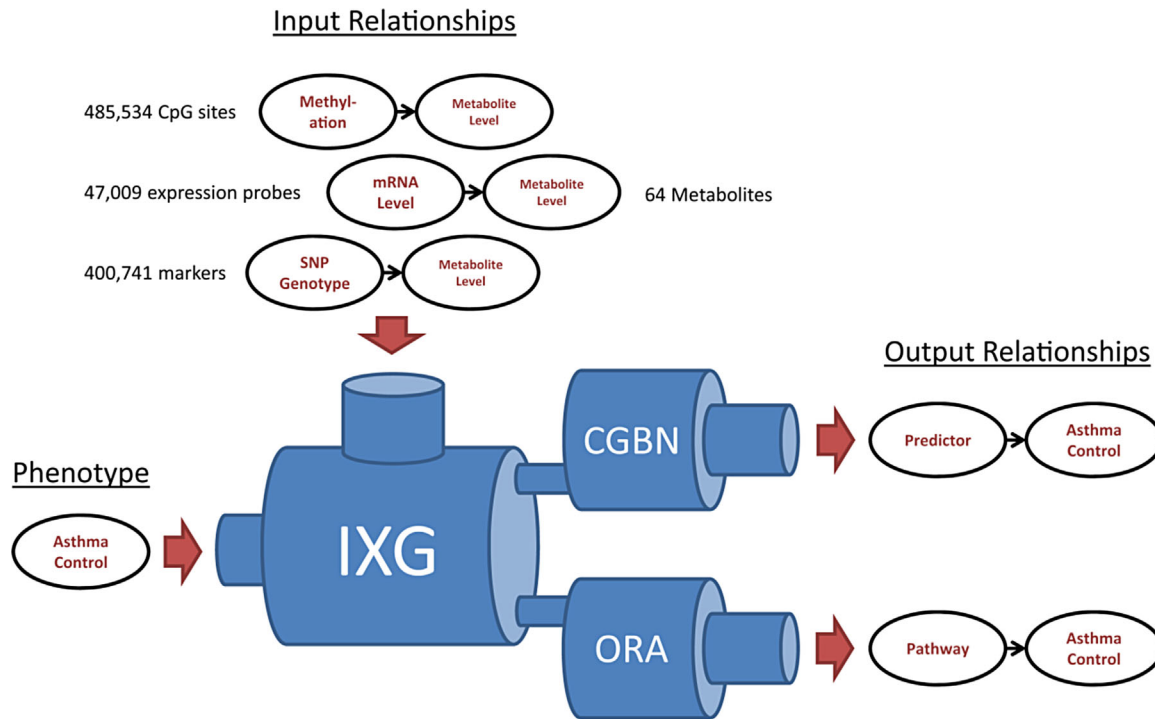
Input Relationships

485,534 CpG sites

Methylation

Metabolite Level

47,009 expression probes

mRNA Level

Metabolite Level

64 Metabolites

400,741 markers

SNP Genotype

Metabolite Level

Output Relationships

CGBN

Predictor

Asthma Control

Phenotype

Asthma Control

IXG

ORA

Pathway

Asthma Control